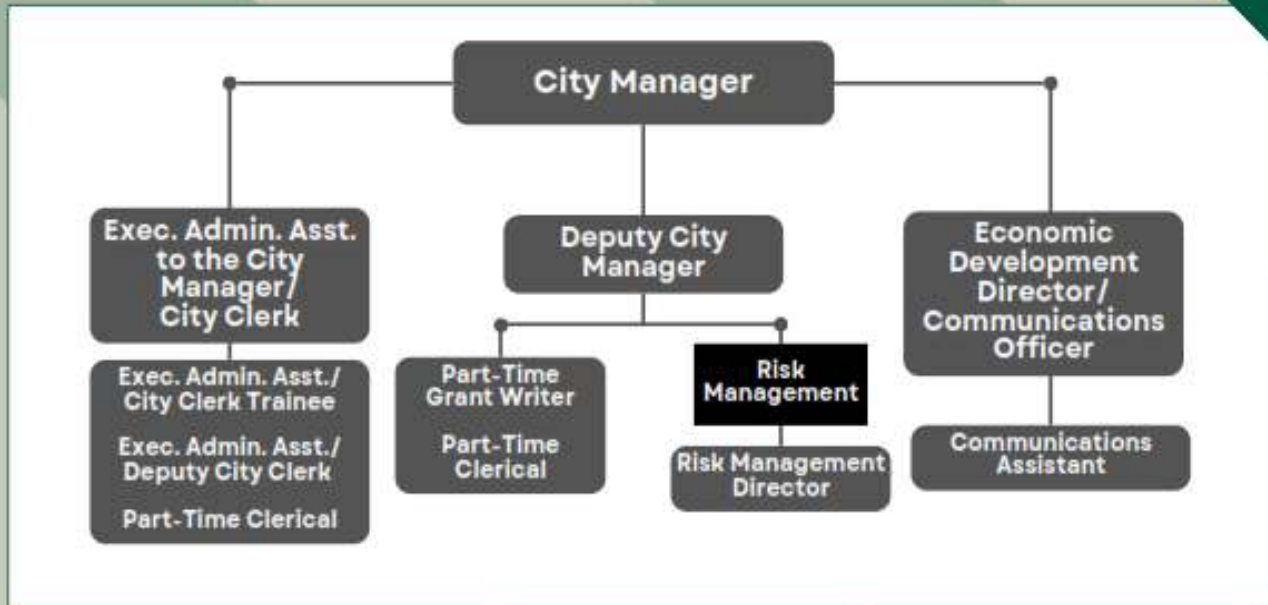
City Manager

Exec. Admin. Asst. to the City Manager/ City Clerk

Exec. Admin. Asst./ City Clerk Trainee

Exec. Admin. Asst./ Deputy City Clerk

Part-Time Clerical

Deputy City Manager

Part-Time Grant Writer

Part-Time Clerical

Risk Management

Risk Management Director

Economic Development Director/ Communications Officer

Communications Assistant